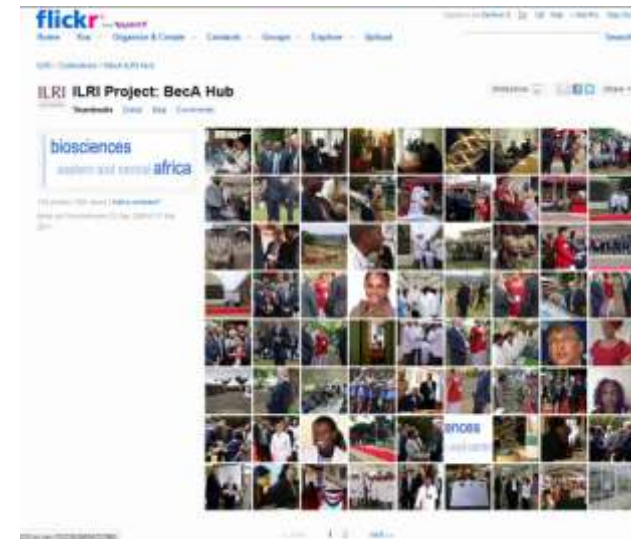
flickr from YAHOO!

Home You Organize & Create Contacts Groups Explore Upload

Search

ILRI ILRI Project: BecA Hub

Thumbnails Detail Map Comments

biosciences eastern and central africa

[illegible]

ences

1 2 next